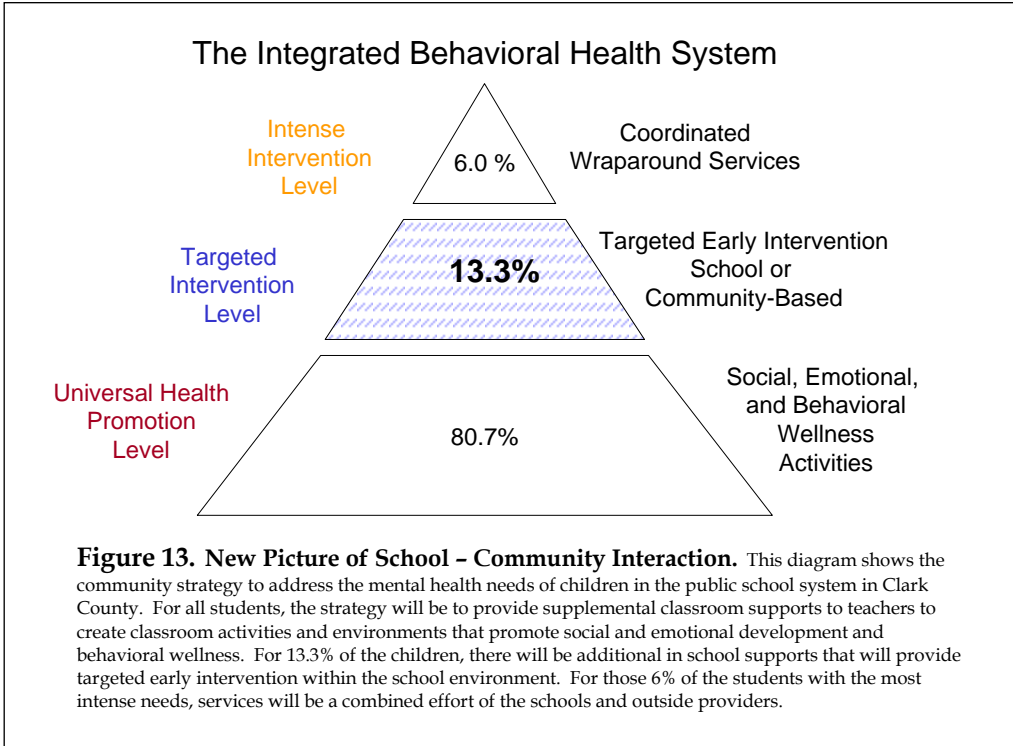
The Integrated Behavioral Health System

Intense Intervention Level

6.0 %

Coordinated Wraparound Services

Targeted Intervention Level

13.3%

Targeted Early Intervention School or Community-Based

Universal Health Promotion Level

80.7%

Social, Emotional, and Behavioral Wellness Activities

**Figure 13. New Picture of School – Community Interaction.** This diagram shows the community strategy to address the mental health needs of children in the public school system in Clark County. For all students, the strategy will be to provide supplemental classroom supports to teachers to create classroom activities and environments that promote social and emotional development and behavioral wellness. For 13.3% of the children, there will be additional in school supports that will provide targeted early intervention within the school environment. For those 6% of the students with the most intense needs, services will be a combined effort of the schools and outside providers.